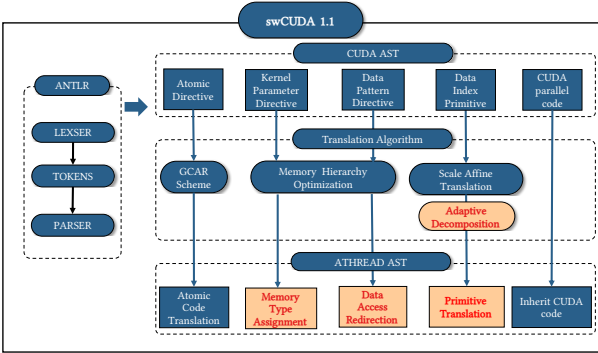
swCUDA 1.1

ANTLR

LEXSER

TOKENS

PARSER

CUDA AST

Atomic Directive

Kernel Parameter Directive

Data Pattern Directive

Data Index Primitive

CUDA parallel code

Translation Algorithm

GCAR Scheme

Memory Hierarchy Optimization

Scale Affine Translation

Adaptive Decomposition

ATHREAD AST

Atomic Code Translation

Memory Type Assignment

Data Access Redirection

Primitive Translation

Inherit CUDA code